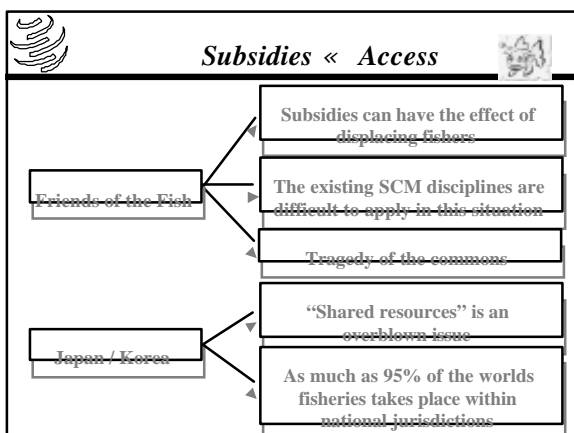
Subsidies « Access

Friends of the Fish

Subsidies can have the effect of displacing fishers

The existing SCM disciplines are difficult to apply in this situation

Tragedy of the commons

Japan / Korea

"Shared resources" is an overblown issue

As much as 95% of the worlds fisheries takes place within national jurisdictions